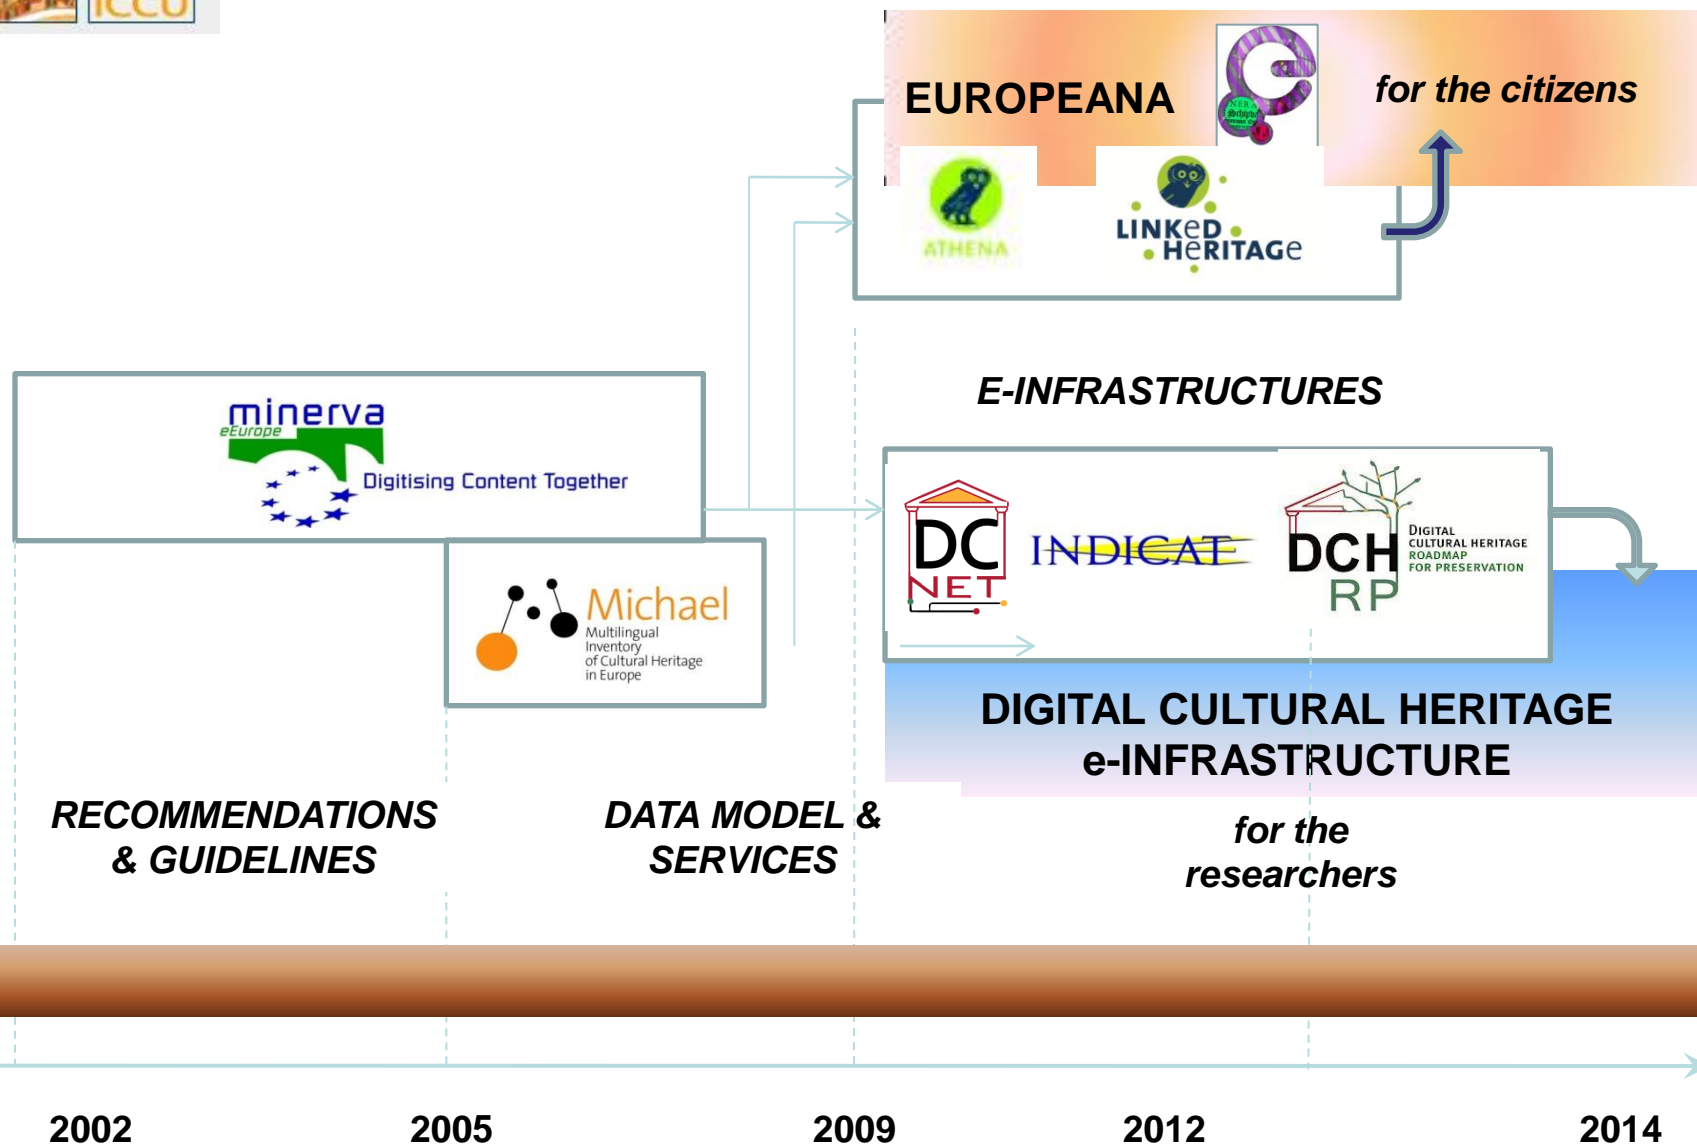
ICCU

EUROPEANA

for the citizens

ATHENA

LINKeD HeRITAGe

E-INFRASTRUCTURES

minerva eEurope

Digitising Content Together

DC NET

INDICATE

DCH RP

DIGITAL CULTURAL HERITAGE ROADMAP FOR PRESERVATION

Michael

Multilingual Inventory of Cultural Heritage in Europe

DIGITAL CULTURAL HERITAGE e-INFRASTRUCTURE

RECOMMENDATIONS & GUIDELINES

DATA MODEL & SERVICES

for the researchers

2002

2005

2009

2012

2014